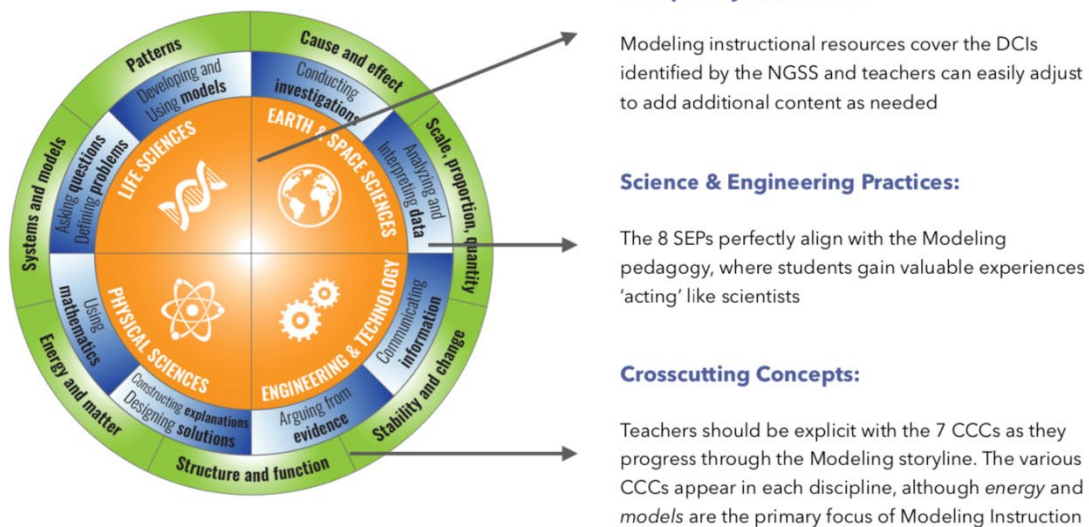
Patterns

Cause and effect

Scale, proportion, quantity

Stability and change

Structure and function

Energy and matter

Systems and models

Developing and Using models

Conducting investigations

Analyzing and Interpreting data

Communicating information

Arguing from evidence

Constructing explanations Designing solutions

Using mathematics

Asking questions Defining problems

LIFE SCIENCES

EARTH & SPACE SCIENCES

PHYSICAL SCIENCES

ENGINEERING & TECHNOLOGY

Modeling instructional resources cover the DCIs identified by the NGSS and teachers can easily adjust to add additional content as needed

Science & Engineering Practices:

The 8 SEPs perfectly align with the Modeling pedagogy, where students gain valuable experiences 'acting' like scientists

Crosscutting Concepts:

Teachers should be explicit with the 7 CCCs as they progress through the Modeling storyline. The various CCCs appear in each discipline, although energy and models are the primary focus of Modeling Instruction